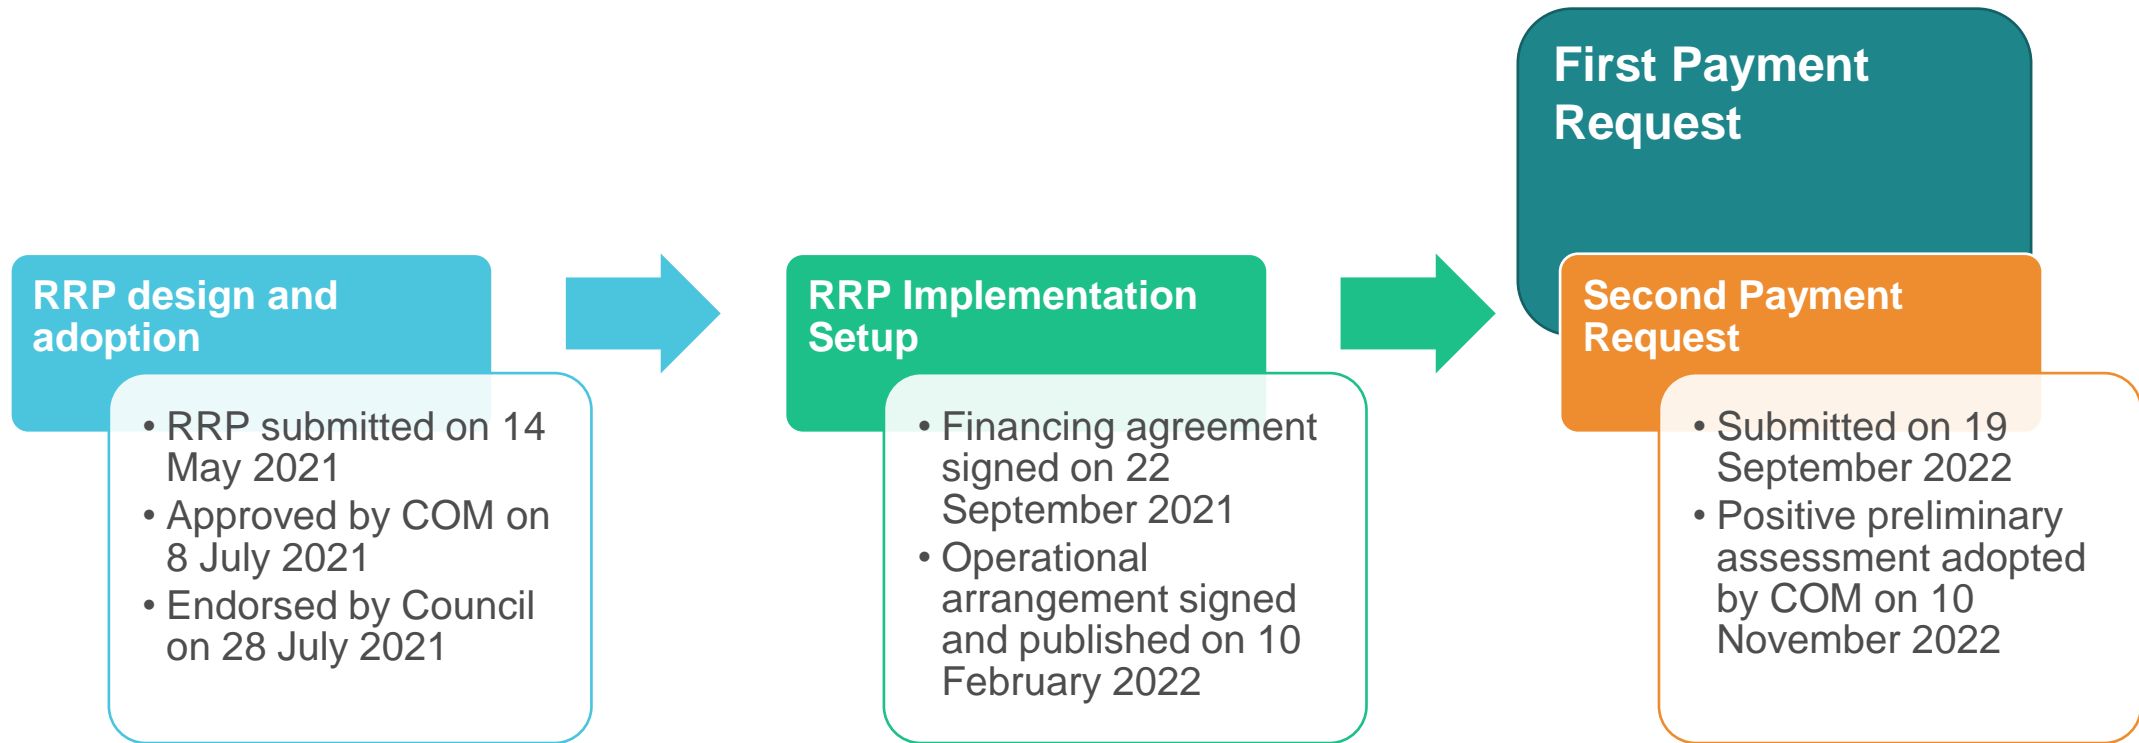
RRP design and adoption

• RRP submitted on 14 May 2021
• Approved by COM on 8 July 2021
• Endorsed by Council on 28 July 2021

RRP Implementation Setup

• Financing agreement signed on 22 September 2021
• Operational arrangement signed and published on 10 February 2022

First Payment Request

Second Payment Request

• Submitted on 19 September 2022
• Positive preliminary assessment adopted by COM on 10 November 2022